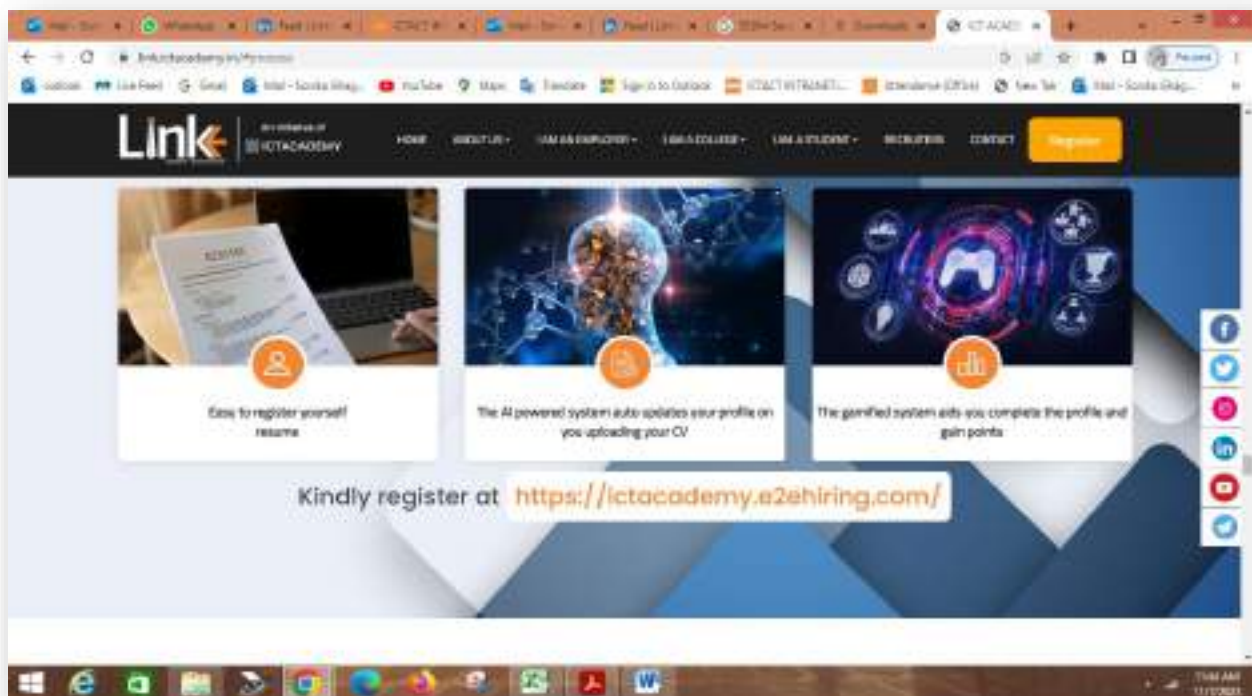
Mail - Suri | WhatsApp | Feed | ICTACT | Mail - Suri | Feed | Downloads | ICT ACAD

link.ictacademy.in/

Paused

Outlook | Live Feed | Gmail | Mail - Sonika Bhag... | YouTube | Maps | Translate | Sign in to Outlook | ICTACT INTRANET | Attendance (Office) | New Tab | Mail - Sonika Bhag...

Link | An initiative of ICTACADEMY

HOME | ABOUT US | I AM AN EMPLOYER | I AM A COLLEGE | I AM A STUDENT | RECRUITERS | CONTACT | Register

RESUME

Easy to register yourself resume

The AI powered system auto updates your profile on you uploading your CV

The gamified system aids you complete the profile and gain points

Kindly register at https://ictacademy.e2ehiring.com/

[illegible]